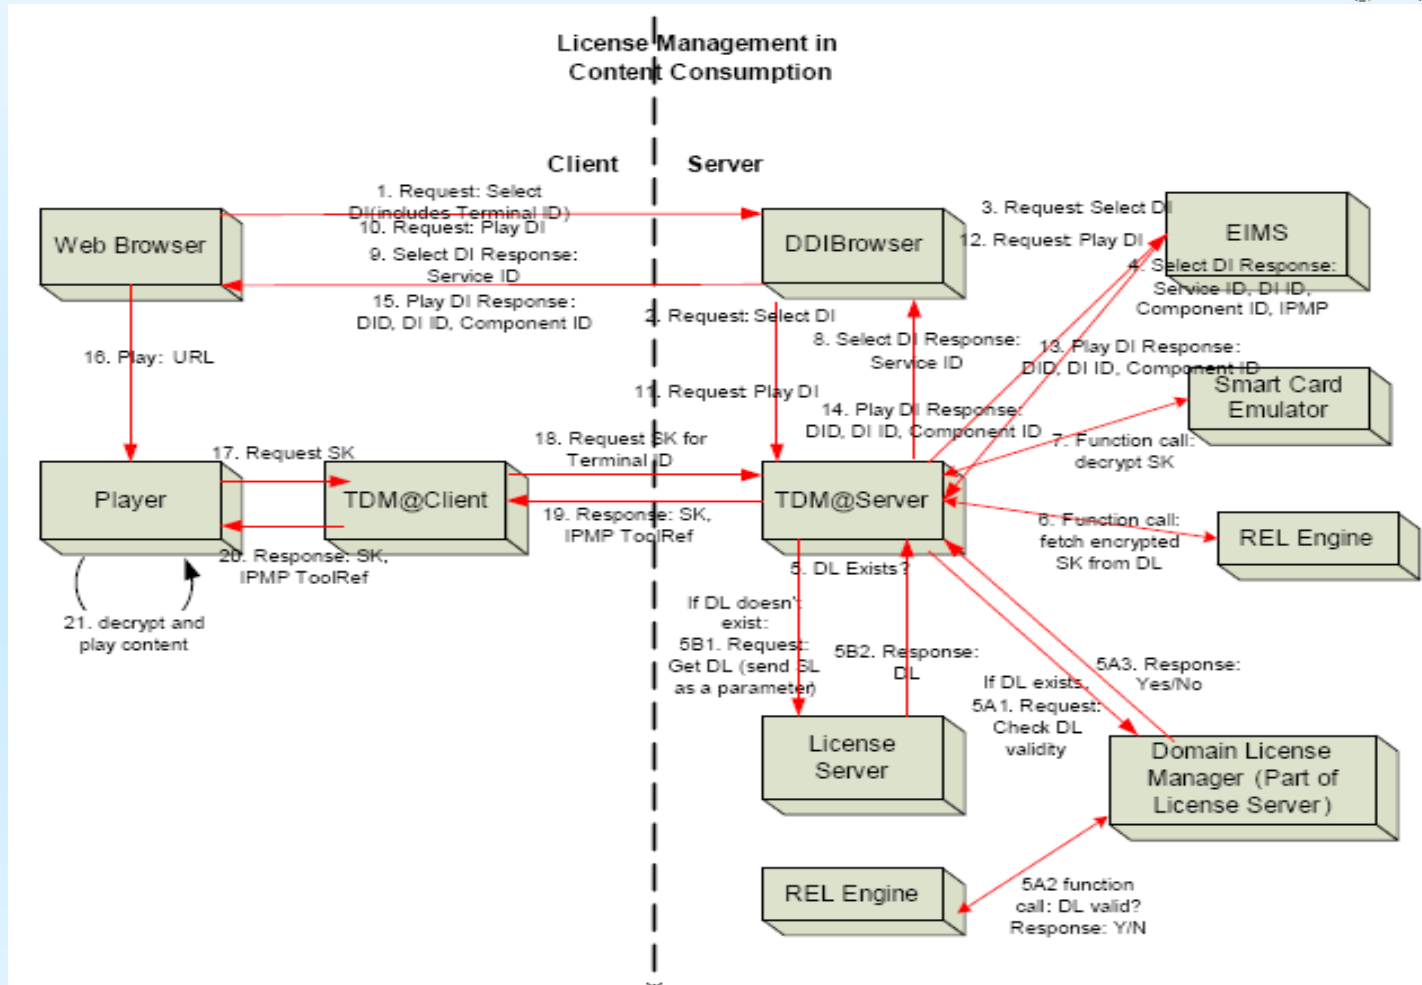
License Management in Content Consumption

Client

Server

Web Browser

1. Request: Select DI(includes Terminal ID)

10. Request: Play DI

9. Select DI Response: Service ID

15. Play DI Response: DID, DI ID, Component ID

DDIBrowser

3. Request: Select DI

12. Request: Play DI

EIMS

4. Select DI Response: Service ID, DI ID, Component ID, IPMP

2. Request: Select DI

8. Select DI Response: Service ID

13. Play DI Response: DID, DI ID, Component ID

16. Play: URL

11. Request Play DI

14. Play DI Response: DID, DI ID, Component ID

Smart Card Emulator

17. Request SK

18. Request SK for Terminal ID

7. Function call: decrypt SK

Player

TDM@Client

TDM@Server

19. Response: SK, IPMP ToolRef

6. Function call: fetch encrypted SK from DL

REL Engine

20. Response: SK, IPMP ToolRef

5. DL Exists?

21. decrypt and play content

If DL doesn't exist: 5B1. Request: Get DL (send SL as a parameter)

5B2. Response: DL

If DL exists, 5A1. Request: Check DL validity

5A3. Response: Yes/No

License Server

Domain License Manager (Part of License Server)

REL Engine

5A2 function call: DL valid? Response: Y/N